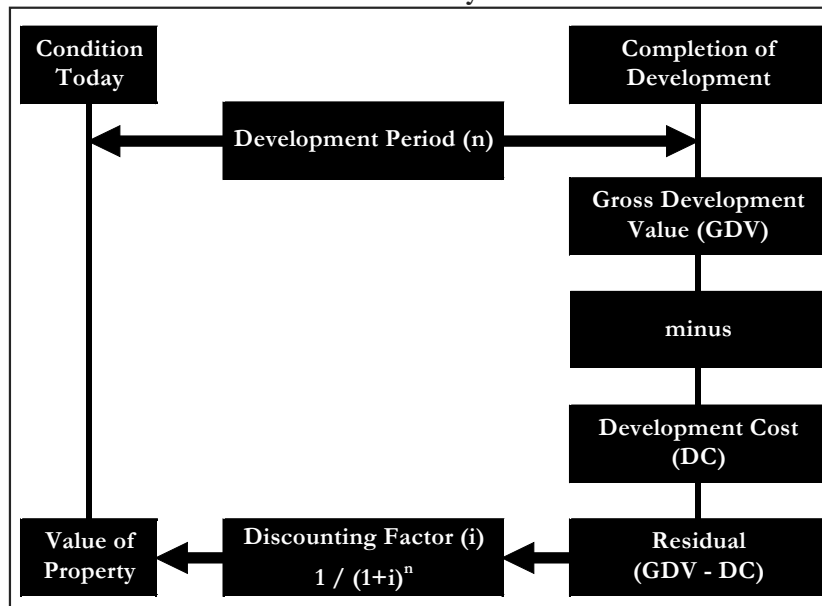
Condition Today

Completion of Development

Development Period (n)

Gross Development Value (GDV)

minus

Development Cost (DC)

Value of Property

Discounting Factor (i)
$1 / (1+i)^n$

Residual (GDV - DC)